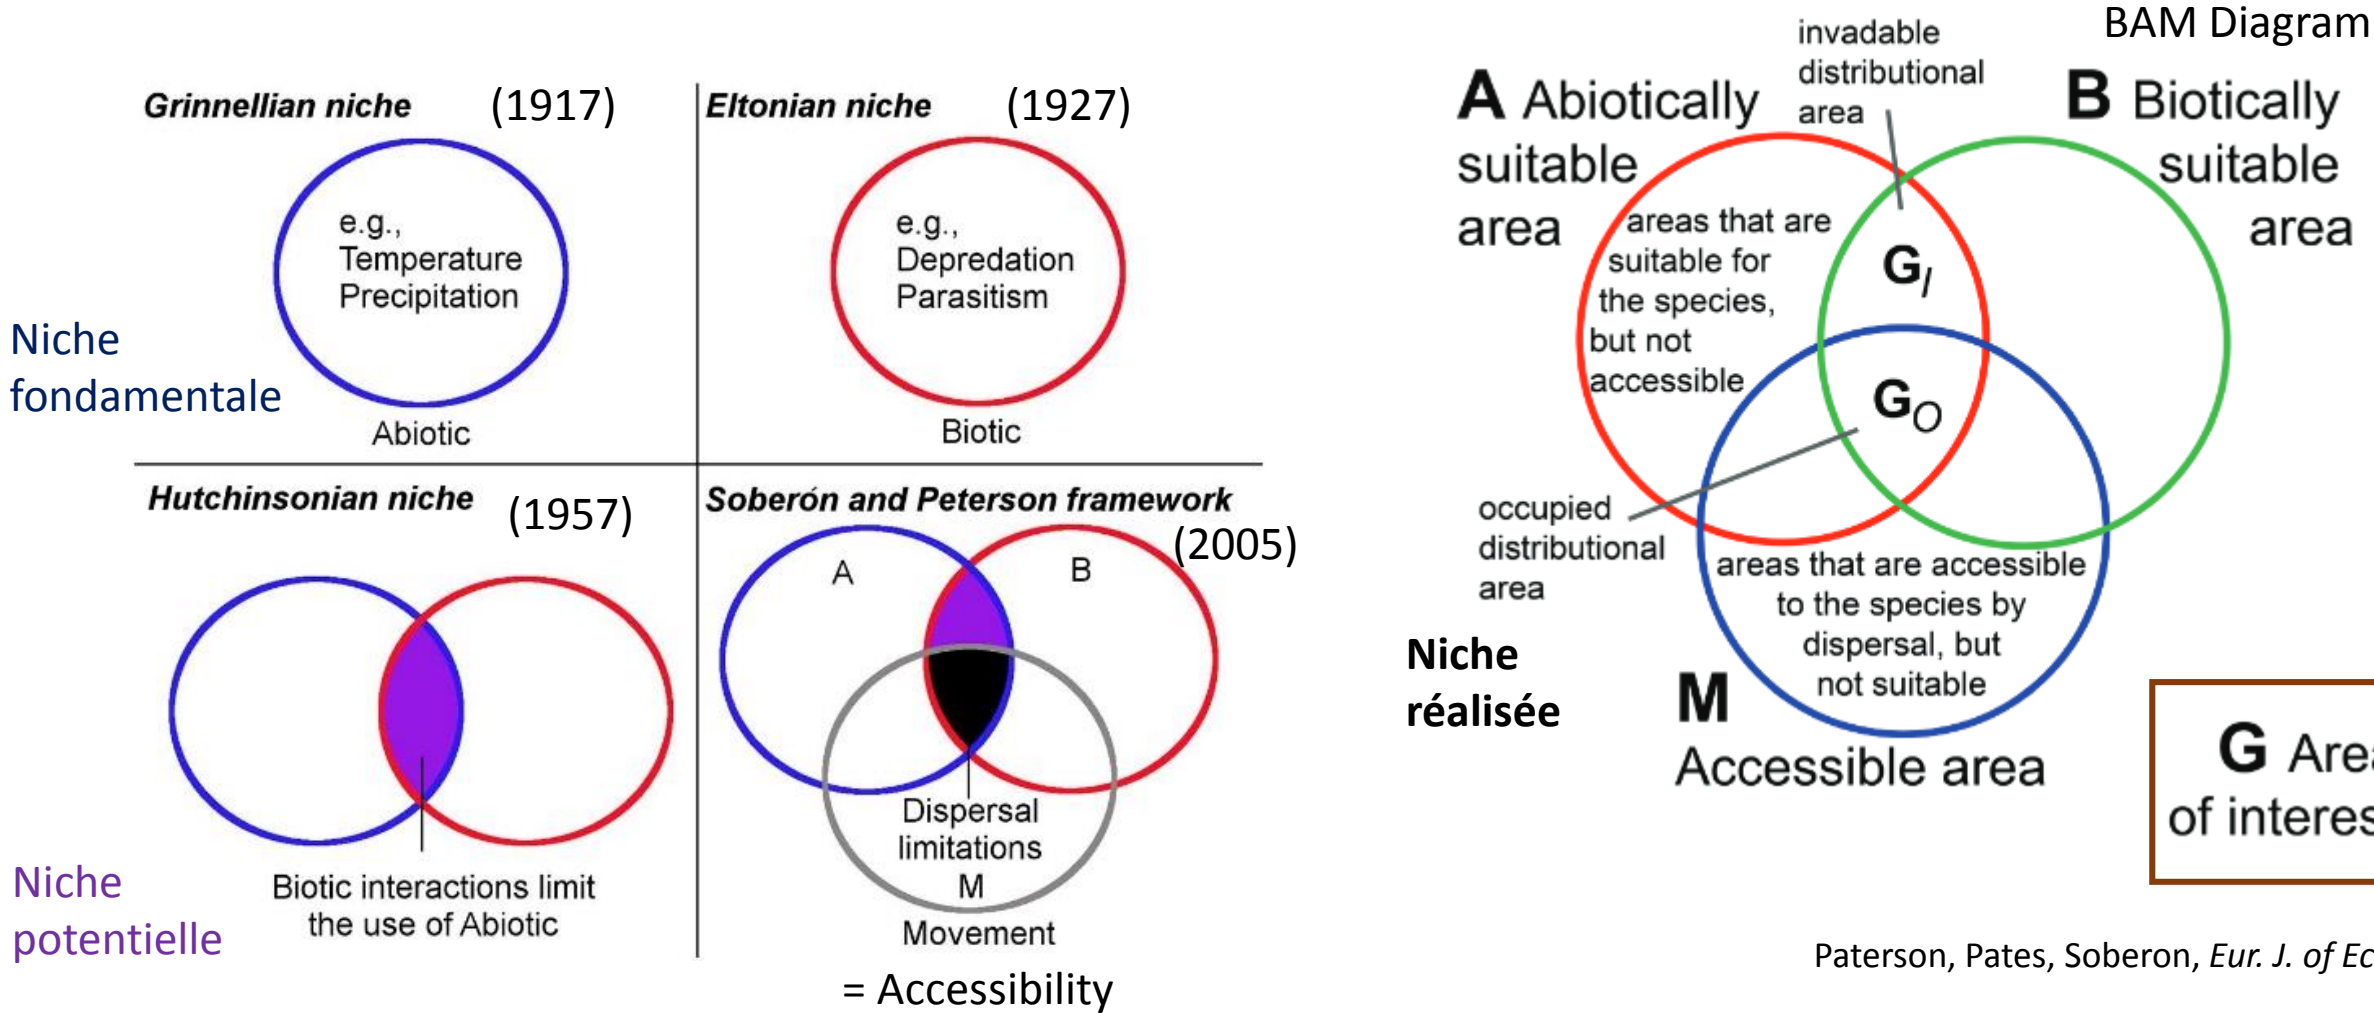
Grinnellian niche (1917)

e.g., Temperature Precipitation

Abiotic

Eltonian niche (1927)

e.g., Depredation Parasitism

Biotic

Niche fondamentale

Hutchinsonian niche (1957)

Biotic interactions limit the use of Abiotic

Niche potentielle

Soberón and Peterson framework (2005)

A

B

Dispersal limitations

M

Movement

= Accessibility

BAM Diagram

A Abiotically suitable area

invadable distributional area

B Biotically suitable area

areas that are suitable for the species, but not accessible

$G_I$

$G_O$

occupied distributional area

areas that are accessible to the species by dispersal, but not suitable

Niche réalisée

M Accessible area

G Area of interes

Paterson, Pates, Soberon, Eur. J. of Ec